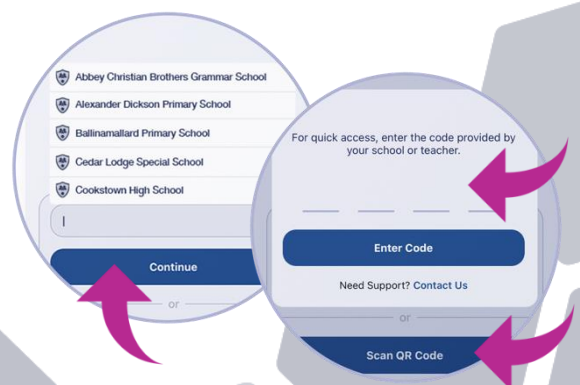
Abbey Christian Brothers Grammar School

Alexander Dickson Primary School

Ballinamallard Primary School

Cedar Lodge Special School

Cookstown High School

Continue

or

For quick access, enter the code provided by your school or teacher.

Enter Code

Need Support? Contact Us

or

Scan QR Code